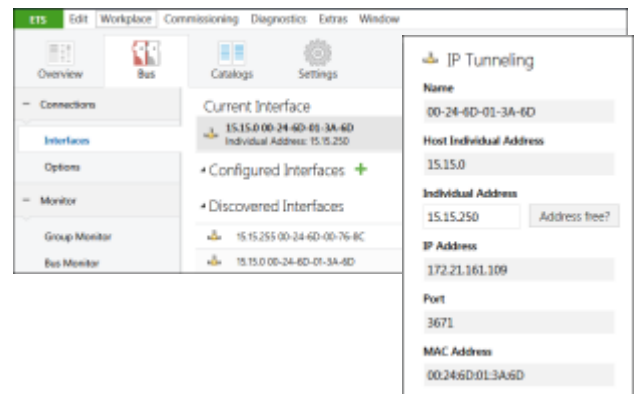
ETS Edit Workplace Commissioning Diagnostics Extras Window

Overview Bus Catalogs Settings

− Connections

Interfaces

Options

− Monitor

Group Monitor

Bus Monitor

Current Interface

15.15.0 00-24-6D-01-3A-6D
Individual Address: 15.15.250

Configured Interfaces +

Discovered Interfaces

15.15.255 00-24-6D-00-76-8C

15.15.0 00-24-6D-01-3A-6D

IP Tunneling

Name

00-24-6D-01-3A-6D

Host Individual Address

15.15.0

Individual Address

15.15.250

Address free?

IP Address

172.21.161.109

Port

3671

MAC Address

00:24:6D:01:3A:6D